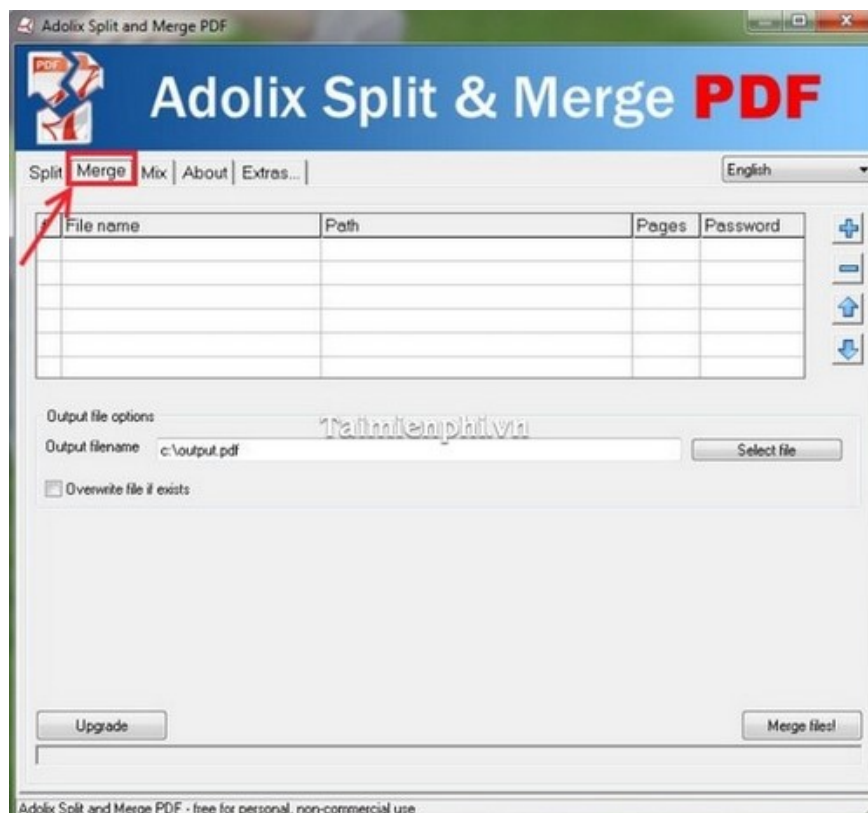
Adolix Split and Merge PDF

PDF

Adolix Split & Merge PDF

Split | Merge | Mix | About | Extras...

English

| # | File name | Path | Pages | Password |
|---|---|---|---|---|
| | | | | |
| | | | | |
| | | | | |
| | | | | |
| | | | | |
| | | | | |

Output file options

Taimienphi.vn

Output filename c:\output.pdf

Select file

Overwrite file if exists

Upgrade

Merge files!

Adolix Split and Merge PDF - free for personal, non-commercial use